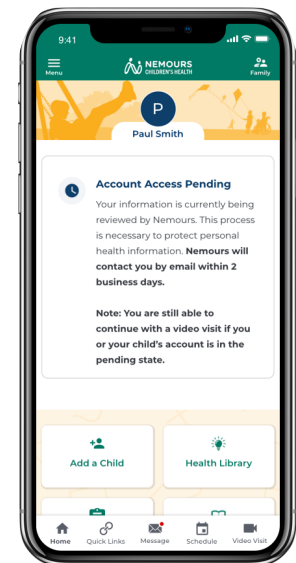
9:41

Menu

NEMOURS CHILDREN'S HEALTH

Family

P

Paul Smith

Account Access Pending

Your information is currently being reviewed by Nemours. This process is necessary to protect personal health information. **Nemours will contact you by email within 2 business days.**

**Note: You are still able to continue with a video visit if you or your child's account is in the pending state.**

Add a Child

Health Library

Home Quick Links Message Schedule Video Visit